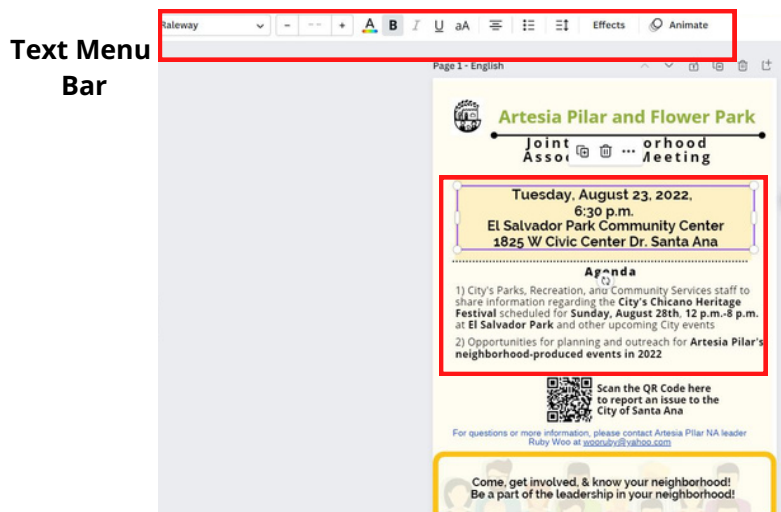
Text Menu Bar

Raleway – -- + A B I U aA Effects Animate

Page 1 - English

Artesia Pilar and Flower Park

Joint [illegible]orhood Asso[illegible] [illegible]Meeting

Tuesday, August 23, 2022, 6:30 p.m. El Salvador Park Community Center 1825 W Civic Center Dr. Santa Ana

Agenda

1) City's Parks, Recreation, and Community Services staff to share information regarding the City's Chicano Heritage Festival scheduled for Sunday, August 28th, 12 p.m.-8 p.m. at El Salvador Park and other upcoming City events

2) Opportunities for planning and outreach for Artesia Pilar's neighborhood-produced events in 2022

Scan the QR Code here to report an issue to the City of Santa Ana

For questions or more information, please contact Artesia Pilar NA leader Ruby Woo at wooruby@yahoo.com

Come, get involved, & know your neighborhood! Be a part of the leadership in your neighborhood!